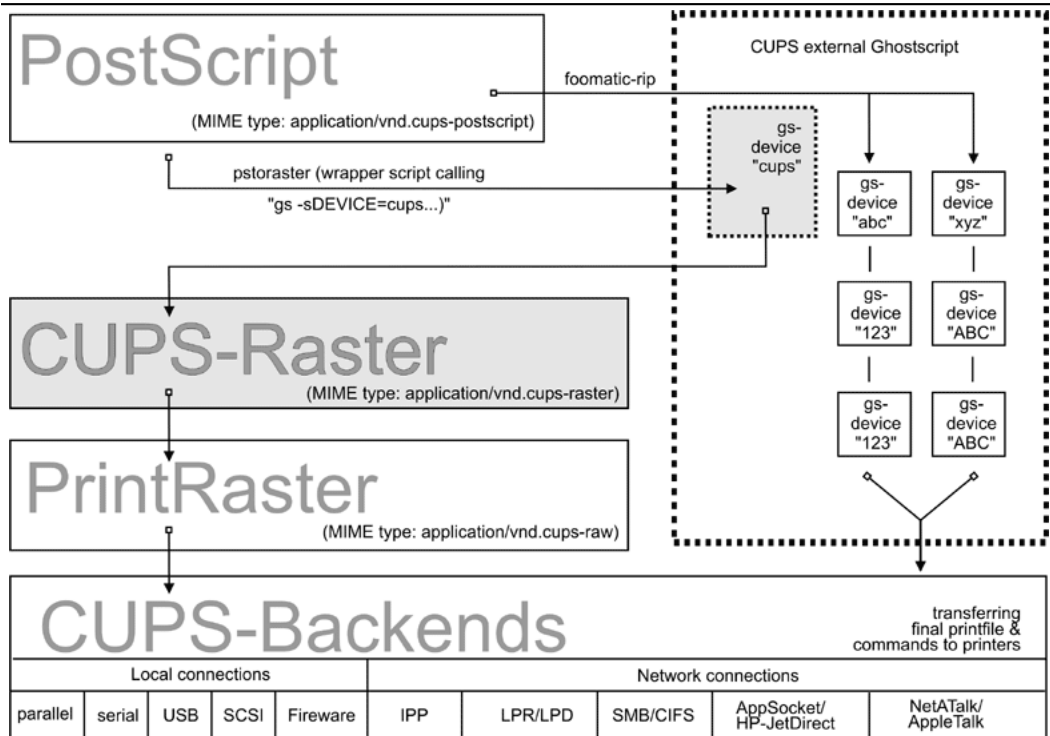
PostScript

(MIME type: application/vnd.cups-postscript)

foomatic-rip

CUPS external Ghostscript

pstoraster (wrapper script calling "gs -sDEVICE=cups...)"

gs-device "cups"

gs-device "abc"

gs-device "xyz"

gs-device "123"

gs-device "ABC"

gs-device "123"

gs-device "ABC"

CUPS-Raster

(MIME type: application/vnd.cups-raster)

PrintRaster

(MIME type: application/vnd.cups-raw)

CUPS-Backends

transferring final printfile & commands to printers

| Local connections | | | | | Network connections | | | | |
|---|---|---|---|---|---|---|---|---|---|
| parallel | serial | USB | SCSI | Fireware | IPP | LPR/LPD | SMB/CIFS | AppSocket/ HP-JetDirect | NetATalk/ AppleTalk |